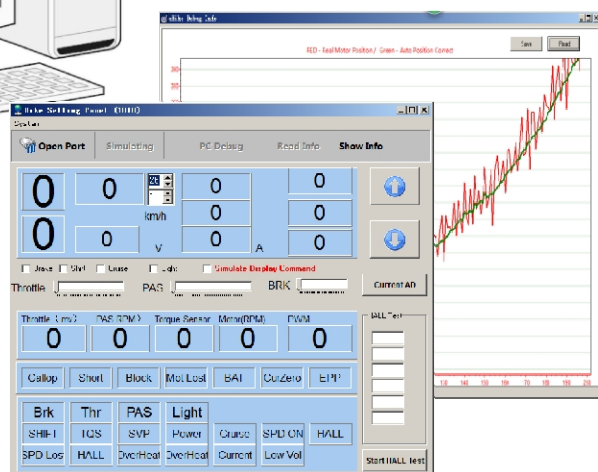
eBike Debug Code
Save
Read
RED - Real Motor Position / Green - Auto Position Correct
10
14
16
18
20
Bike Setting Panel (0000)
System
Open Port
Simulating
PC Debug
Read Info
Show Info
0
0
0
0
0
0
0
0
0
0
0
km/h
V
A
Brake
Shift
Cruise
Light
Simulate Display Command
Current AD
Throttle
PAS
BRK
Throttle (mv)
PAS RPM
Torque Sensor
Motor(RPM)
PWM
0
0
0
0
0
HALL Test
Callop
Short
Block
Mot Lost
BAT
CurZero
EPP
Brk
Thr
PAS
Light
SHIFT
TCS
SVP
Power
Cruise
SPD ON
HALL
SPD Los
HALL
OverHeat
OverHeat
Current
Low Vol
Start HALL Test